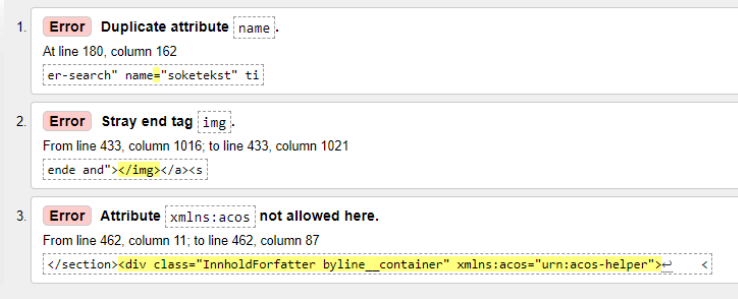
1. Error Duplicate attribute name.

At line 180, column 162

er-search" name="soketekst" ti

2. Error Stray end tag img.

From line 433, column 1016; to line 433, column 1021

ende and"></img></a><s

3. Error Attribute xmlns:acos not allowed here.

From line 462, column 11; to line 462, column 87

</section><div class="InnholdForfatter byline__container" xmlns:acos="urn:acos-helper">↩ <